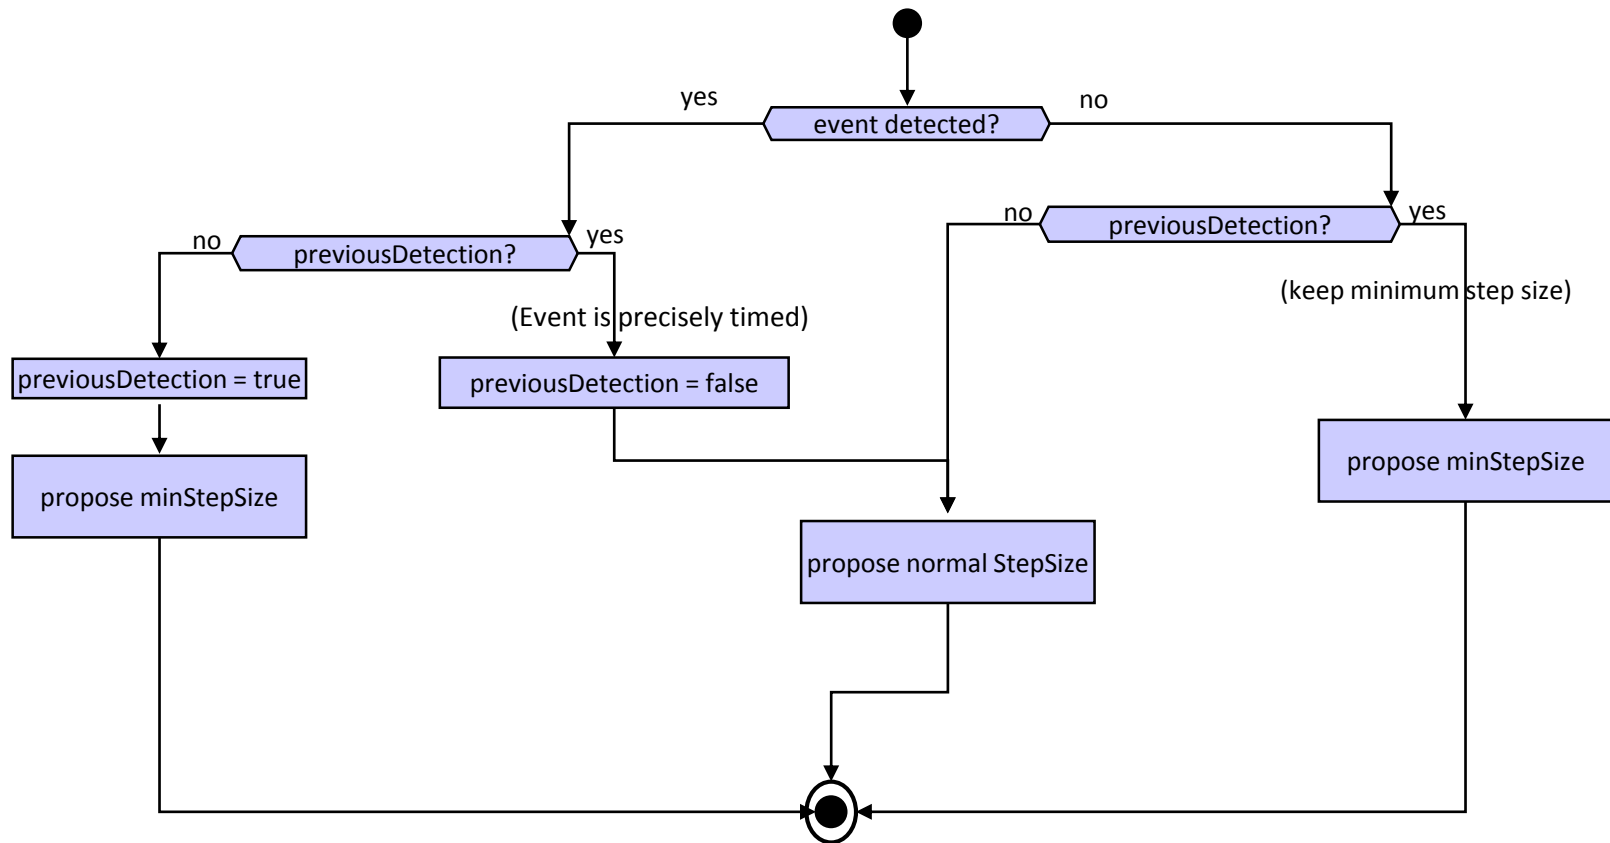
yes
event detected?
no

no
previousDetection?
yes

no
previousDetection?
yes

(Event is precisely timed)

(keep minimum step size)

previousDetection = true

previousDetection = false

propose minStepSize

propose minStepSize

propose normal StepSize